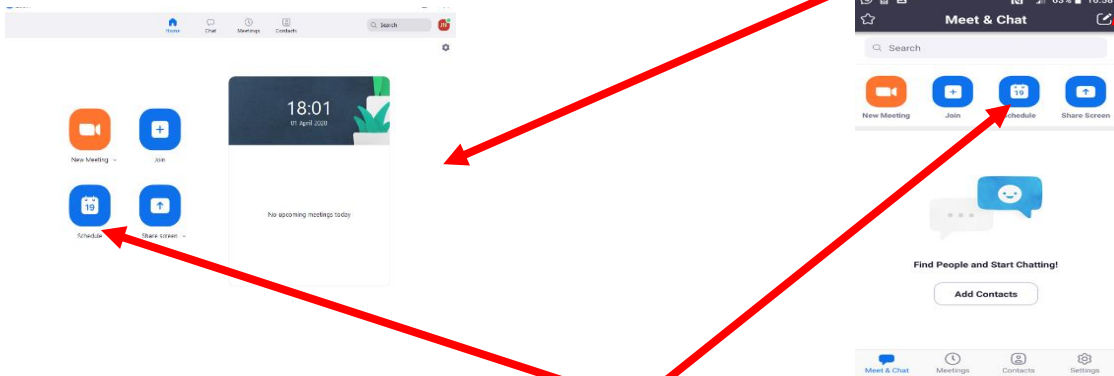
Home Chat Meetings Contacts

Search

JH

18:01

01 April 2020

New Meeting

Join

Schedule

Share screen

No upcoming meetings today

Meet & Chat

Search

New Meeting

Join

Schedule

Share Screen

Find People and Start Chatting!

Add Contacts

Meet & Chat

Meetings

Contacts

Settings